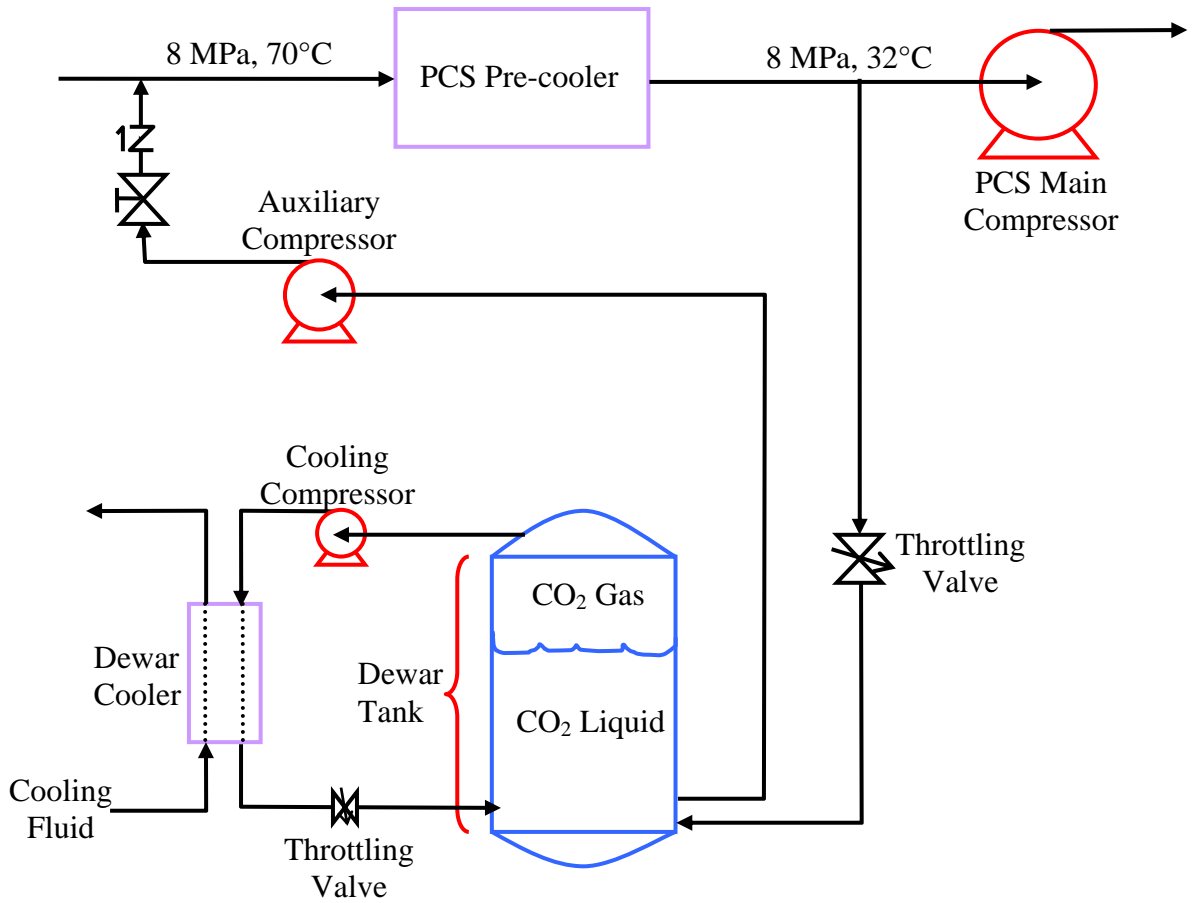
8 MPa, 70°C

PCS Pre-cooler

8 MPa, 32°C

PCS Main Compressor

Auxiliary Compressor

Cooling Compressor

Throttling Valve

$CO_2$ Gas

Dewar Cooler

Dewar Tank

$CO_2$ Liquid

Cooling Fluid

Throttling Valve